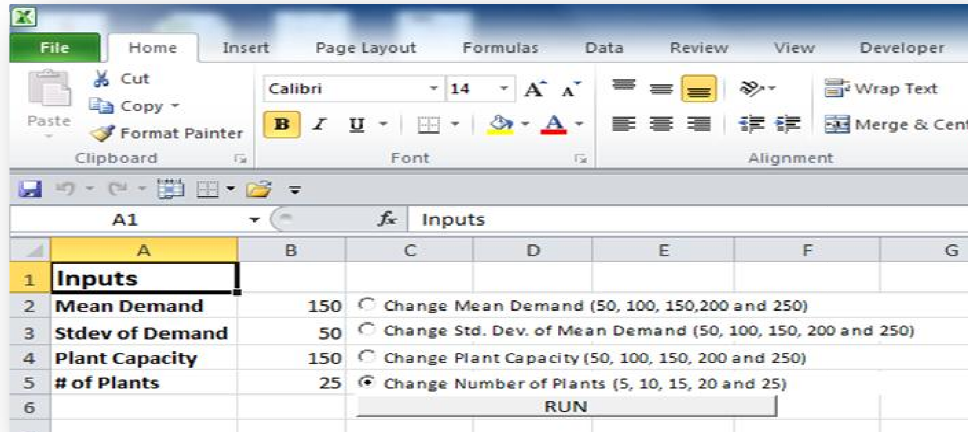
File Home Insert Page Layout Formulas Data Review View Developer

Paste
Cut
Copy
Format Painter
Clipboard

Calibri 14
B I U
Font

Wrap Text
Merge & Cent
Alignment

A1 Inputs

| | A | B | C | D | E | F | G |
|---|---|---|---|---|---|---|---|
| 1 | Inputs | | | | | | |
| 2 | Mean Demand | 150 | Change Mean Demand (50, 100, 150,200 and 250) | | | | |
| 3 | Stdev of Demand | 50 | Change Std. Dev. of Mean Demand (50, 100, 150, 200 and 250) | | | | |
| 4 | Plant Capacity | 150 | Change Plant Capacity (50, 100, 150, 200 and 250) | | | | |
| 5 | # of Plants | 25 | Change Number of Plants (5, 10, 15, 20 and 25) | | | | |
| 6 | | | RUN | | | | |